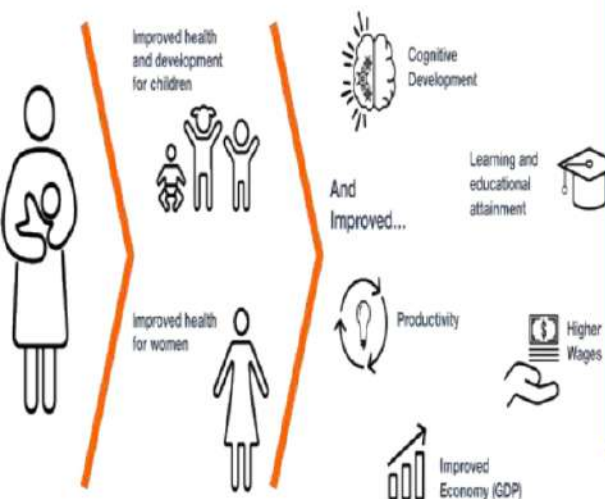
Improved health and development for children

Improved health for women

And Improved...

Cognitive Development

Learning and educational attainment

Productivity

Higher Wages

Improved Economy (GDP)